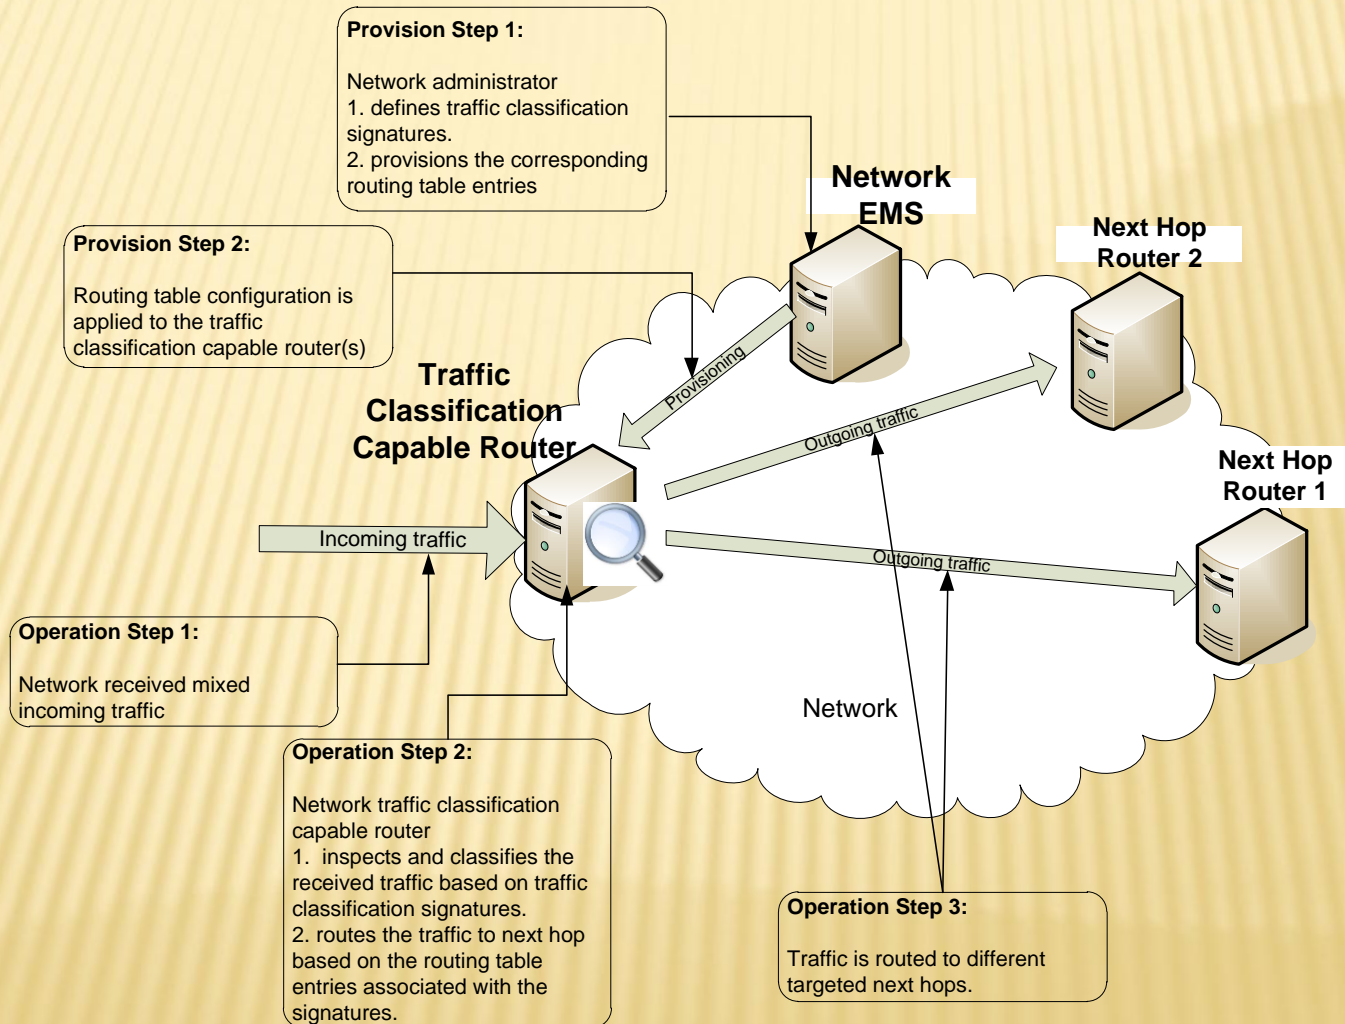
Provision Step 1:

Network administrator
1. defines traffic classification signatures.
2. provisions the corresponding routing table entries

Network EMS

Next Hop Router 2

Provision Step 2:

Routing table configuration is applied to the traffic classification capable router(s)

Provisioning

Traffic Classification Capable Router

Outgoing traffic

Next Hop Router 1

Incoming traffic

Outgoing traffic

Operation Step 1:

Network received mixed incoming traffic

Network

Operation Step 2:

Network traffic classification capable router
1. inspects and classifies the received traffic based on traffic classification signatures.
2. routes the traffic to next hop based on the routing table entries associated with the signatures.

Operation Step 3:

Traffic is routed to different targeted next hops.